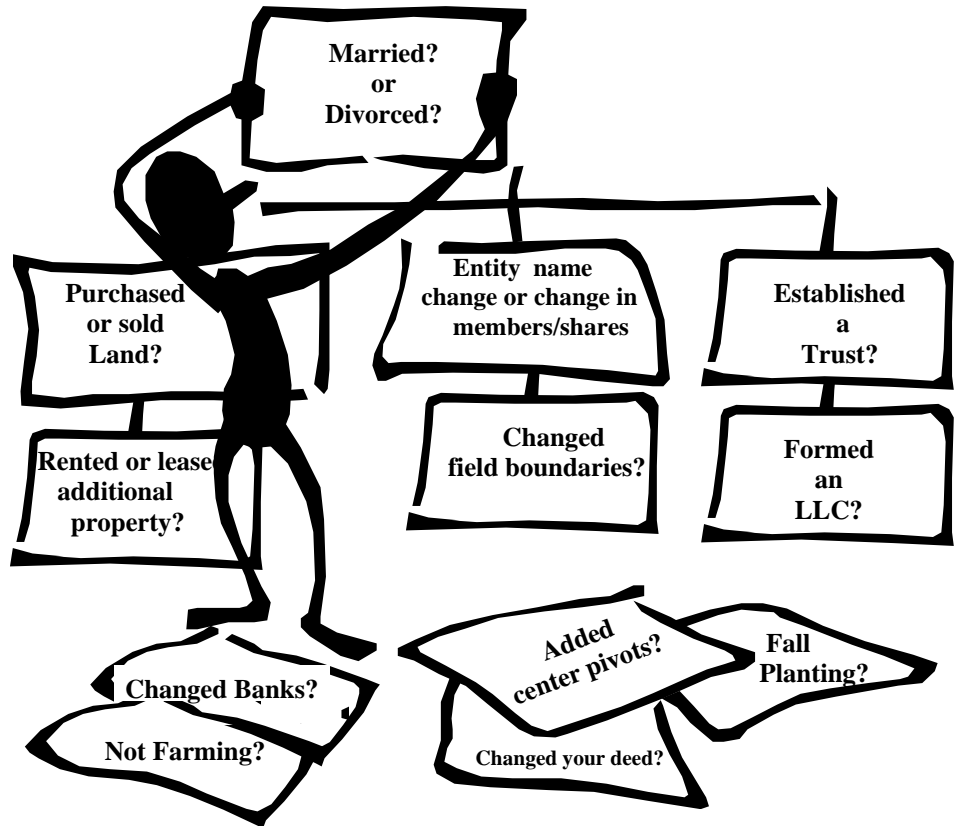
Married?
or
Divorced?

Purchased
or sold
Land?

Entity name
change or change in
members/shares

Established
a
Trust?

Rented or lease
additional
property?

Changed
field boundaries?

Formed
an
LLC?

Changed Banks?

Not Farming?

Added
center pivots?

Fall
Planting?

Changed your deed?